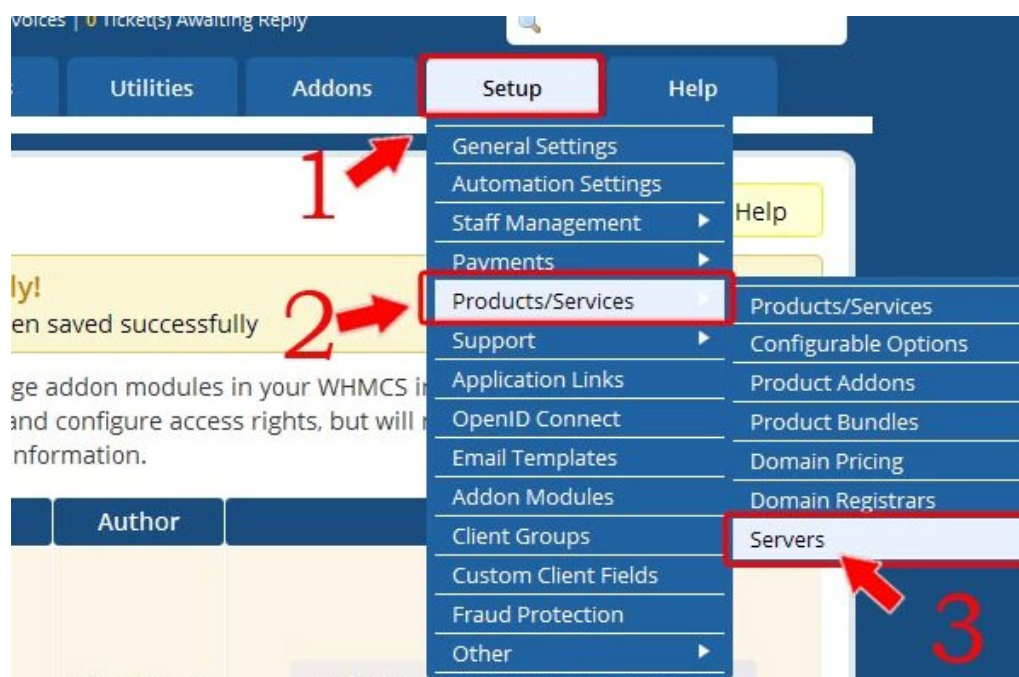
voices | 0 Ticket(s) Awaiting Reply

Utilities
Addons
Setup
Help

General Settings
Automation Settings
Staff Management
Payments
Products/Services
Support
Application Links
OpenID Connect
Email Templates
Addon Modules
Client Groups
Custom Client Fields
Fraud Protection
Other

Products/Services
Configurable Options
Product Addons
Product Bundles
Domain Pricing
Domain Registrars
Servers

Help

ly!
en saved successfully

ge addon modules in your WHMCS i
and configure access rights, but will
nformation.

Author

1
2
3